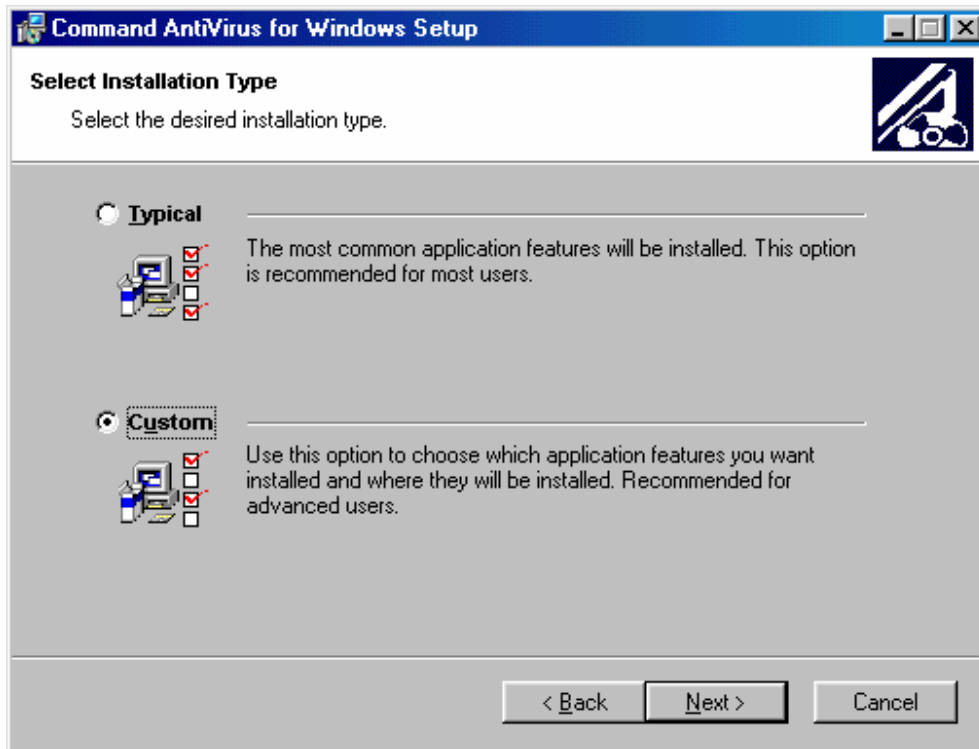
Command AntiVirus for Windows Setup

Select Installation Type

Select the desired installation type.

Typical

The most common application features will be installed. This option is recommended for most users.

Custom

Use this option to choose which application features you want installed and where they will be installed. Recommended for advanced users.

< Back

Next >

Cancel